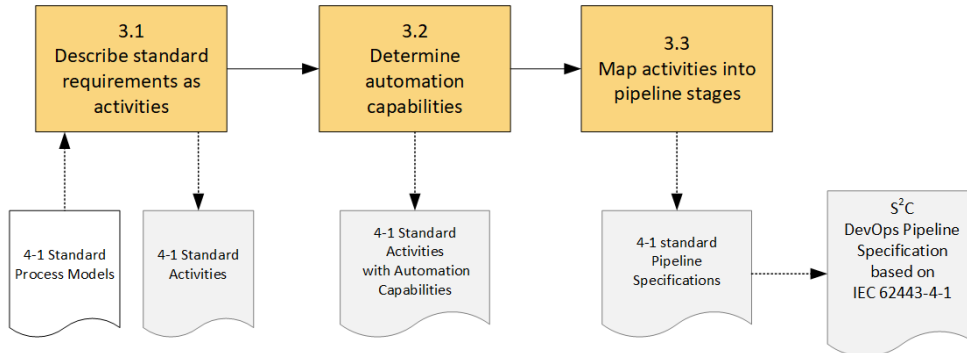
3.1
Describe standard requirements as activities

3.2
Determine automation capabilities

3.3
Map activities into pipeline stages

4-1 Standard Process Models

4-1 Standard Activities

4-1 Standard Activities with Automation Capabilities

4-1 standard Pipeline Specifications

$S^2C$ DevOps Pipeline Specification based on IEC 62443-4-1